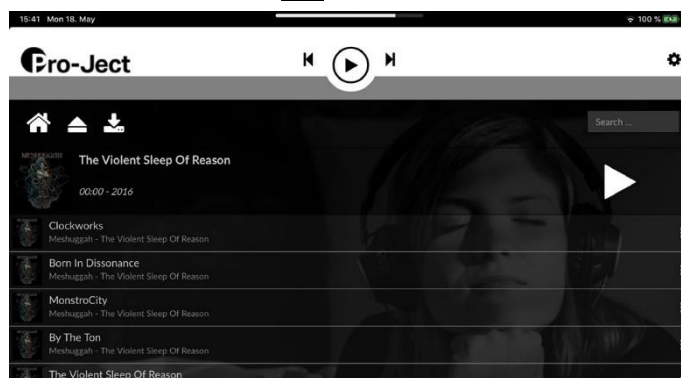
15:41 Mon 18. May

100 %

Pro-Ject

Search ...

The Violent Sleep Of Reason

00:00 - 2016

Clockworks
Meshuggah - The Violent Sleep Of Reason

Born In Dissonance
Meshuggah - The Violent Sleep Of Reason

MonstroCity
Meshuggah - The Violent Sleep Of Reason

By The Ton
Meshuggah - The Violent Sleep Of Reason

The Violent Sleep Of Reason